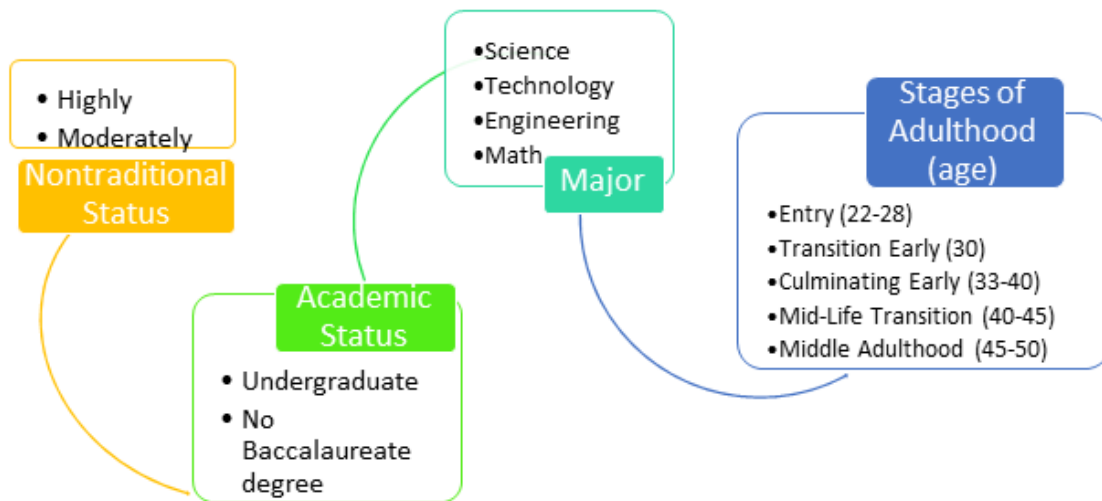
• Highly
• Moderately

Nontraditional Status

•Science
•Technology
•Engineering
•Math

Major

Academic Status

• Undergraduate
• No Baccalaureate degree

Stages of Adulthood (age)

•Entry (22-28)
•Transition Early (30)
•Culminating Early (33-40)
•Mid-Life Transition (40-45)
•Middle Adulthood (45-50)